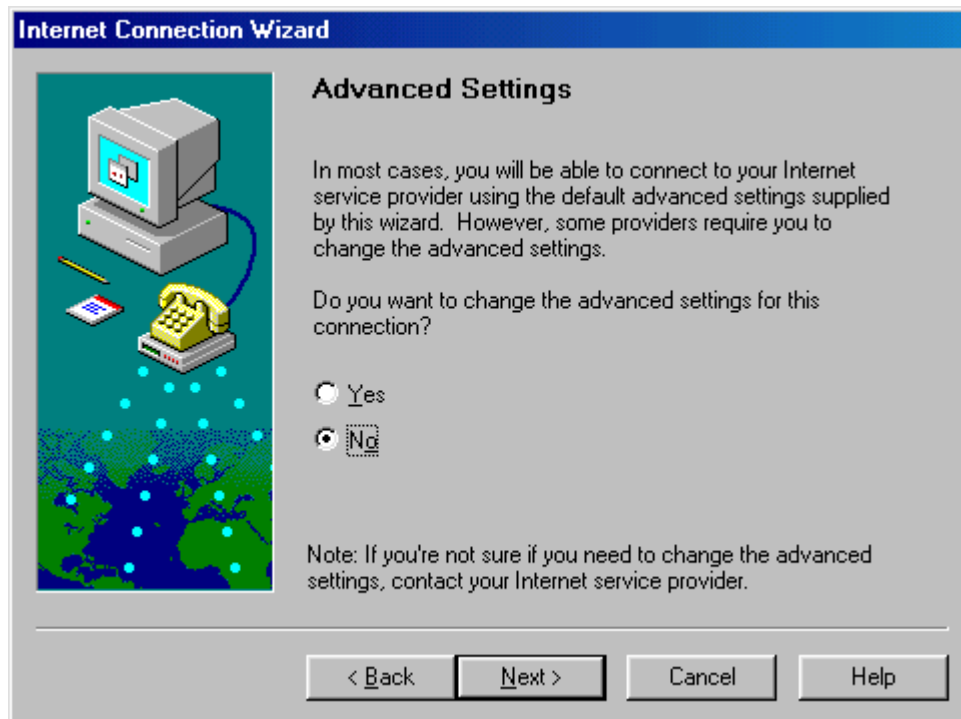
Internet Connection Wizard

Advanced Settings

In most cases, you will be able to connect to your Internet service provider using the default advanced settings supplied by this wizard. However, some providers require you to change the advanced settings.

Do you want to change the advanced settings for this connection?

Yes

No

Note: If you're not sure if you need to change the advanced settings, contact your Internet service provider.

< Back

Next >

Cancel

Help